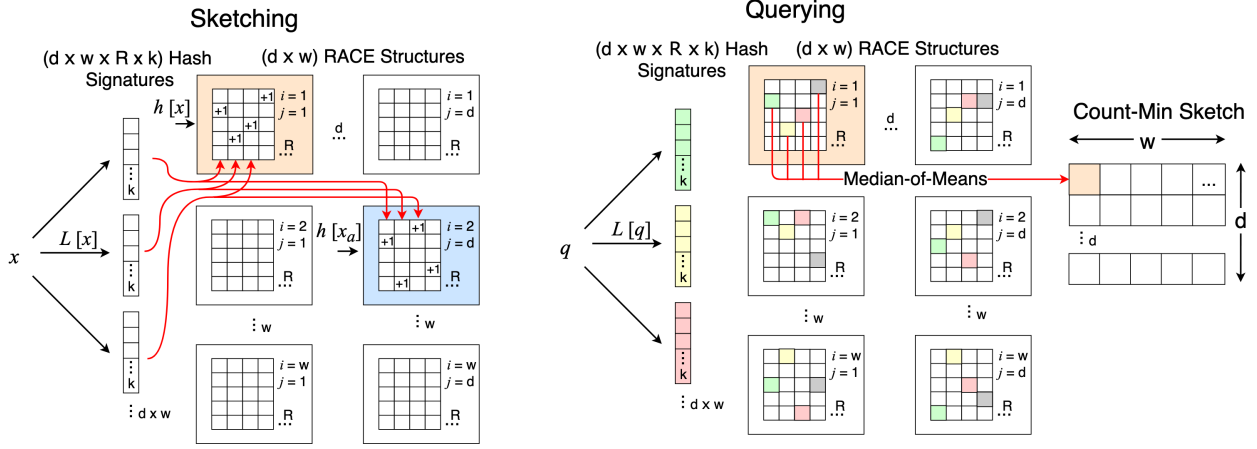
Sketching

(d x w x R x k) Hash Signatures

(d x w) RACE Structures

$h[x]$

+1 +1 +1 +1 +1

$i = 1$
$j = 1$

R

d

$i = 1$
$j = d$

R

k

$L[x]$

$x$

k

$i = 2$
$j = 1$

R

$h[x_a]$

+1 +1 +1 +1

$i = 2$
$j = d$

R

w

w

k

$i = w$
$j = 1$

R

$i = w$
$j = d$

R

d x w

Querying

(d x w x R x k) Hash Signatures

(d x w) RACE Structures

$i = 1$
$j = 1$

R

d

$i = 1$
$j = d$

R

Count-Min Sketch

w

k

Median-of-Means

...

d

d

$L[q]$

$q$

k

$i = 2$
$j = 1$

R

$i = 2$
$j = d$

R

w

w

k

$i = w$
$j = 1$

R

$i = w$
$j = d$

R

d x w